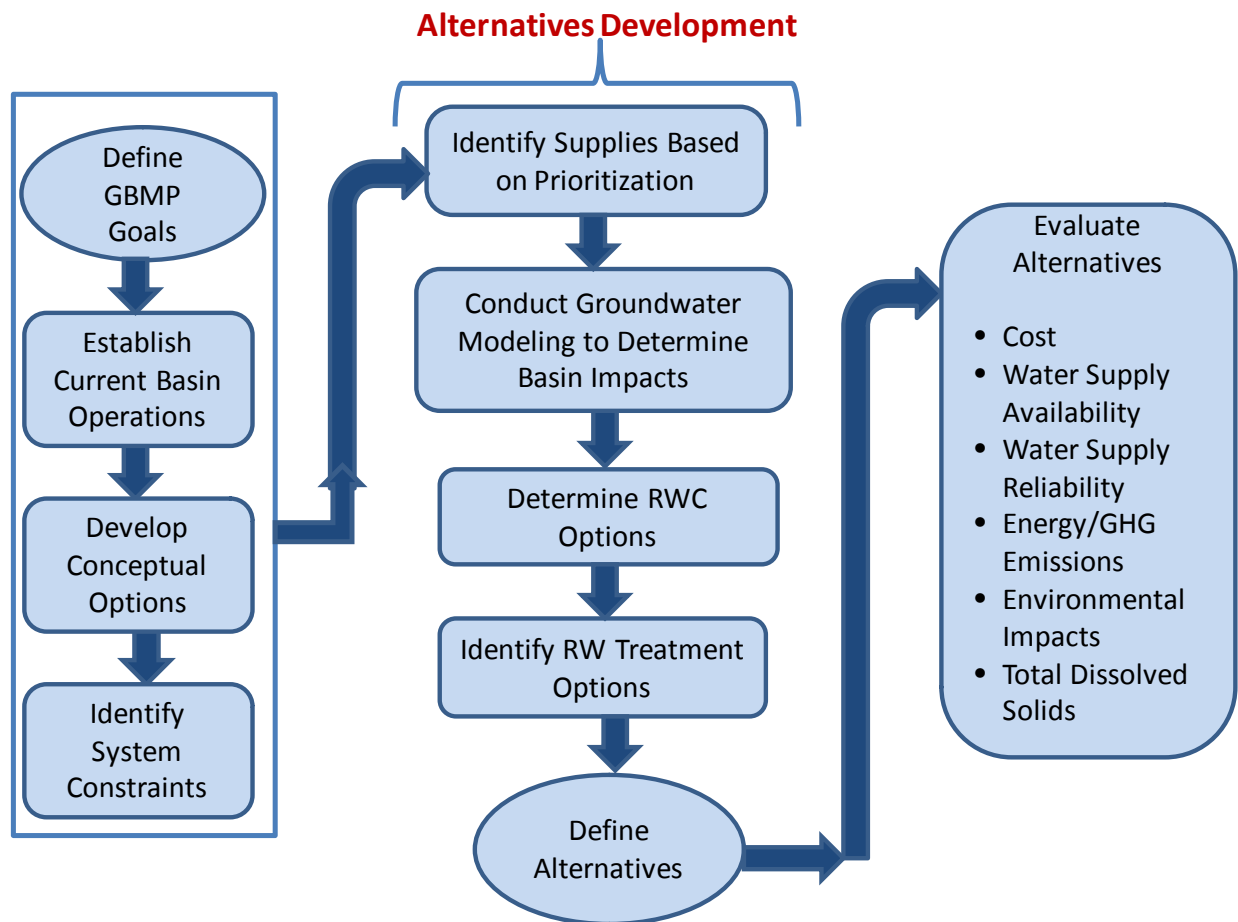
Alternatives Development

Define GBMP Goals

Establish Current Basin Operations

Develop Conceptual Options

Identify System Constraints

Identify Supplies Based on Prioritization

Conduct Groundwater Modeling to Determine Basin Impacts

Determine RWC Options

Identify RW Treatment Options

Define Alternatives

Evaluate Alternatives

- Cost
- Water Supply Availability
- Water Supply Reliability
- Energy/GHG Emissions
- Environmental Impacts
- Total Dissolved Solids